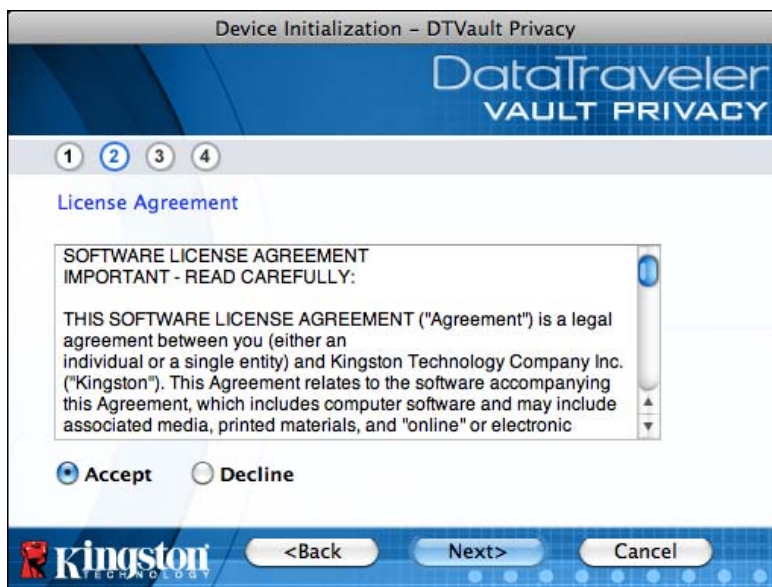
Device Initialization - DTVault Privacy

DataTraveler
VAULT PRIVACY

1 2 3 4

License Agreement

SOFTWARE LICENSE AGREEMENT
IMPORTANT - READ CAREFULLY:

THIS SOFTWARE LICENSE AGREEMENT ("Agreement") is a legal agreement between you (either an individual or a single entity) and Kingston Technology Company Inc. ("Kingston"). This Agreement relates to the software accompanying this Agreement, which includes computer software and may include associated media, printed materials, and "online" or electronic

Accept Decline

Kingston TECHNOLOGY

<Back Next> Cancel